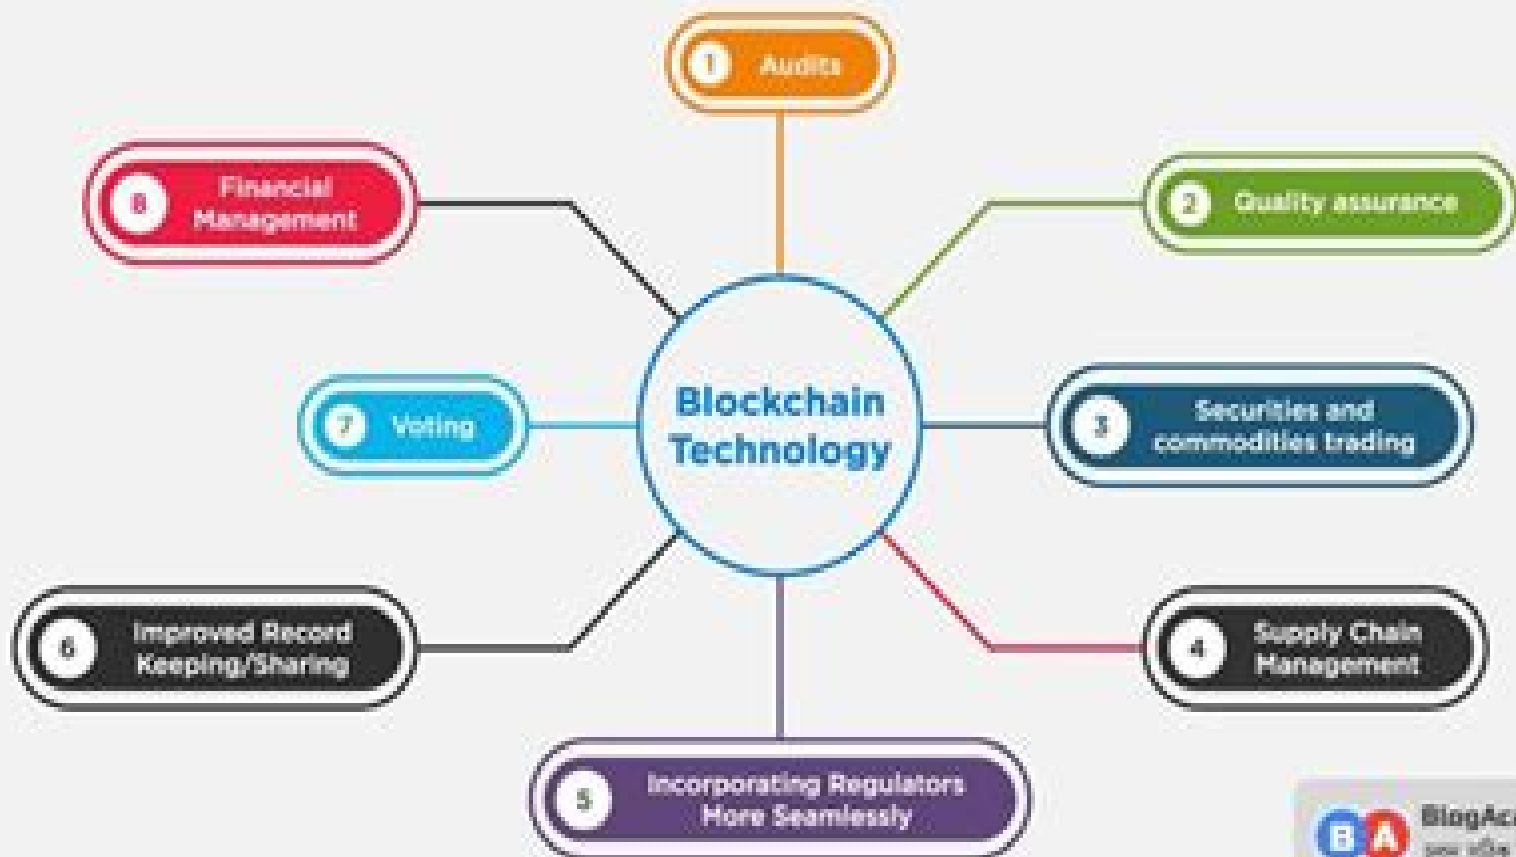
1 Audits

8 Financial Management

2 Quality assurance

Blockchain Technology

7 Voting

3 Securities and commodities trading

6 Improved Record Keeping/Sharing

4 Supply Chain Management

5 Incorporating Regulators More Seamlessly

B A BlogAc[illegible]
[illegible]